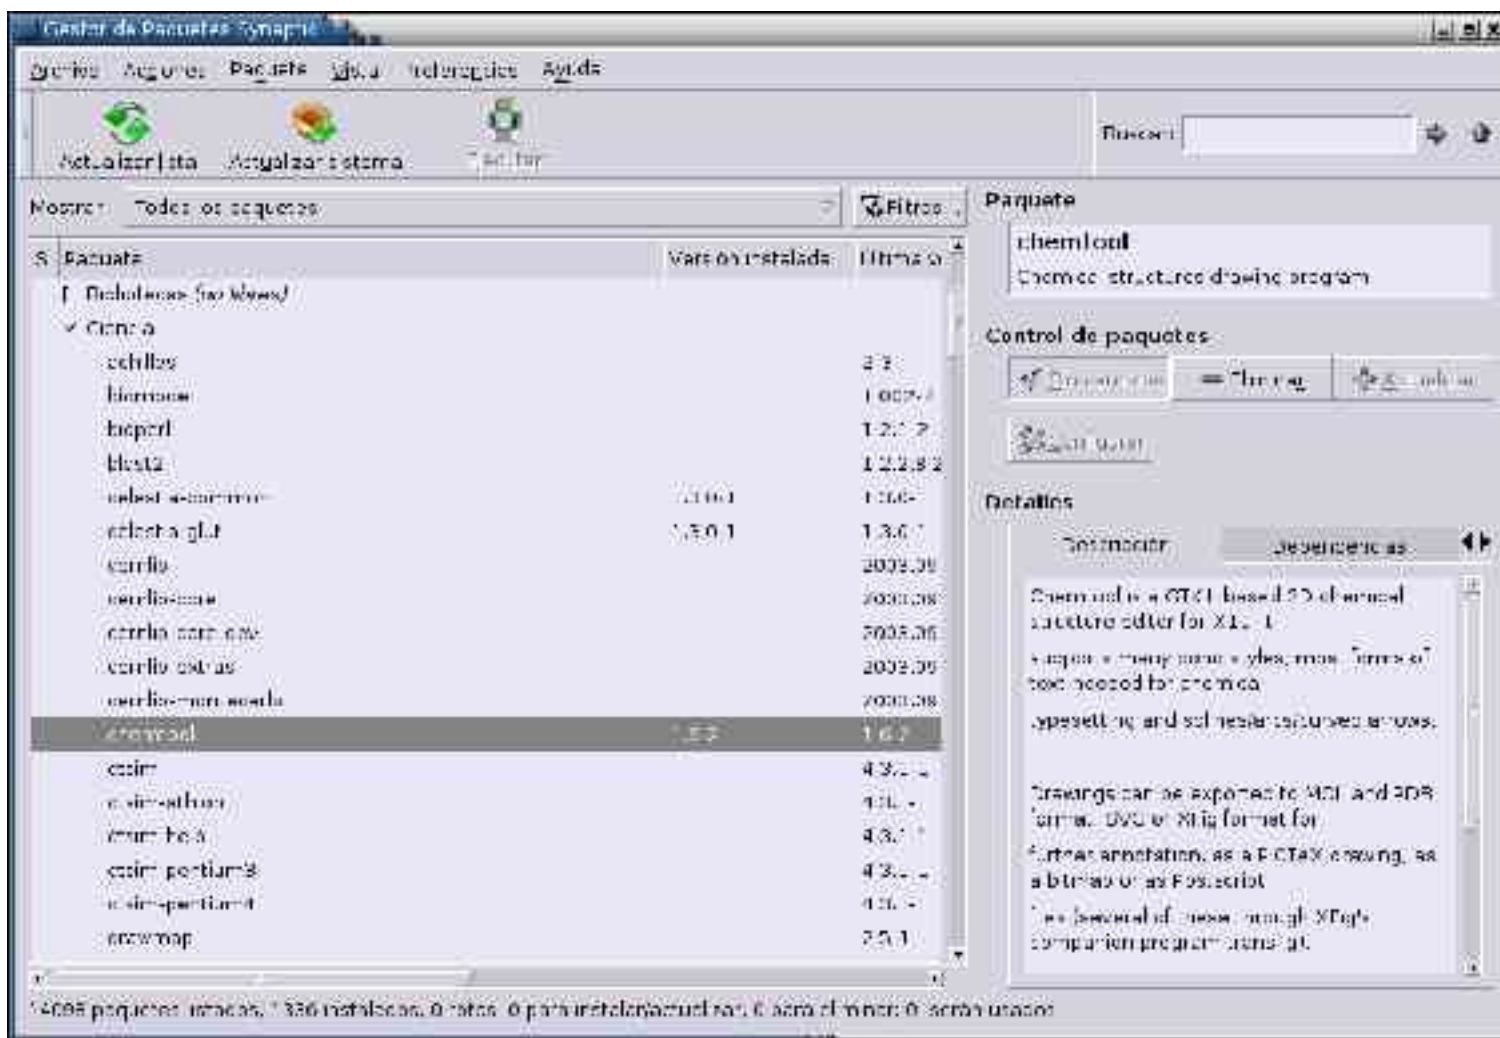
Gestor de Paquetes Synaptic

Archivo Acciones Paquete Vista Preferencias Ayuda

Actualizar lista Actualizar sistema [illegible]

Buscar:

Mostrar: Todos los paquetes

Filtros

| S | Paquete | Versión instalada | Última v |
|---|---|---|---|
| | Bibliotecas (no libres) | | |
| | Ciencia | | |
| | achilles | | 2.3 |
| | biomode | | 1.002-1 |
| | bioperl | | 1.2.1-2 |
| | blast2 | | 1.2.2.8-2 |
| | celestia-common | 1.3.0-1 | 1.3.0-1 |
| | celestia-glut | 1.3.0-1 | 1.3.0-1 |
| | cernlib | | 2003.09 |
| | cernlib-core | | 2003.09 |
| | cernlib-core-dev | | 2003.09 |
| | cernlib-extras | | 2003.09 |
| | cernlib-montecarlo | | 2003.09 |
| | chemtool | 1.6.7 | 1.6.7 |
| | csim | | 4.3.1-1 |
| | csim-athlon | | 4.3.1-1 |
| | csim-k6 | | 4.3.1-1 |
| | csim-pentium3 | | 4.3.1-1 |
| | csim-pentium4 | | 4.3.1-1 |
| | drawmap | | 2.5-1 |

Paquete

chemtool
Chemical structures drawing program

Control de paquetes

Desinstalar Bloquear Actualizar

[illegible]

Detalles

Descripción Dependencias

Chemtool is a GTK1-based 2D chemical structure editor for X11. It

supports many common typesetting features of text needed for chemistry,

typesetting and sub/superscripted arrows.

Drawings can be exported to MDL and PDB format, SVG or Xfig format for

further annotation, as a PicTeX drawing, as a bitmap or as Postscript

(via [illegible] of these through Xfig's companion program transfig).

14098 paquetes listados, 1336 instalados, 0 rotos. 0 para instalar/actualizar, 0 para eliminar; 0 serán usados